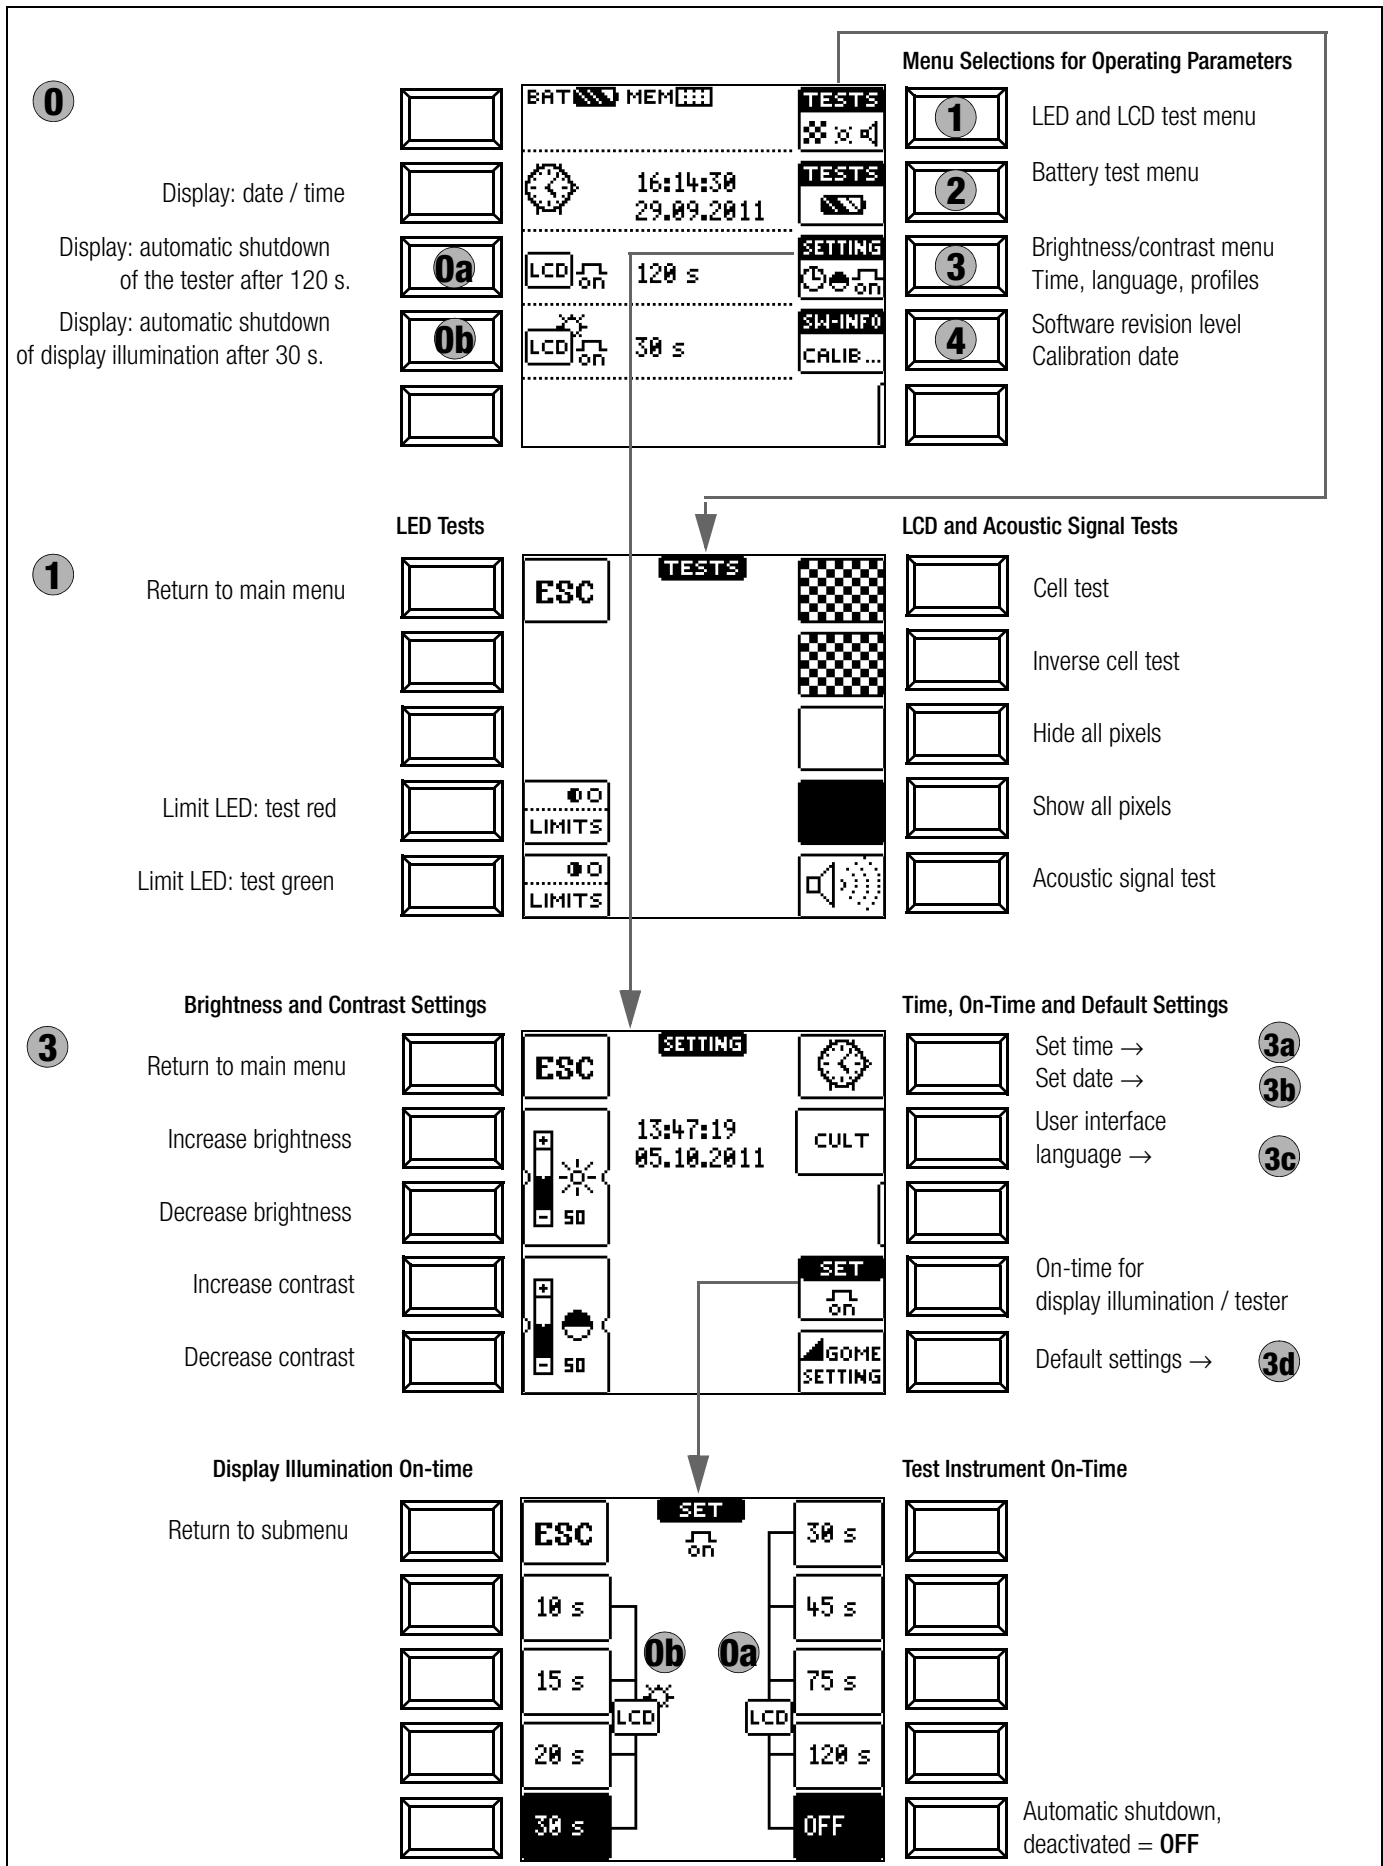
Menu Selections for Operating Parameters

0

BAT MEM

TESTS

1 LED and LCD test menu

Display: date / time

16:14:30
29.09.2011

TESTS

2 Battery test menu

Display: automatic shutdown of the tester after 120 s.

0a

LCD on 120 s

SETTING

3 Brightness/contrast menu
Time, language, profiles

Display: automatic shutdown of display illumination after 30 s.

0b

LCD on 30 s

SW-INFO
CALIB...

4 Software revision level
Calibration date

LED Tests

LCD and Acoustic Signal Tests

1

Return to main menu

ESC

TESTS

Cell test

Inverse cell test

Hide all pixels

Limit LED: test red

LIMITS

Show all pixels

Limit LED: test green

LIMITS

Acoustic signal test

Brightness and Contrast Settings

Time, On-Time and Default Settings

3

Return to main menu

ESC

SETTING

Set time → 3a
Set date → 3b

Increase brightness

13:47:19
05.10.2011

CULT

User interface language → 3c

Decrease brightness

50

Increase contrast

SET
on

On-time for display illumination / tester

Decrease contrast

50

GOME
SETTING

Default settings → 3d

Display Illumination On-time

Test Instrument On-Time

Return to submenu

ESC

SET
on

30 s

10 s

45 s

0b 0a

15 s

75 s

LCD LCD

20 s

120 s

30 s

OFF

Automatic shutdown, deactivated = OFF